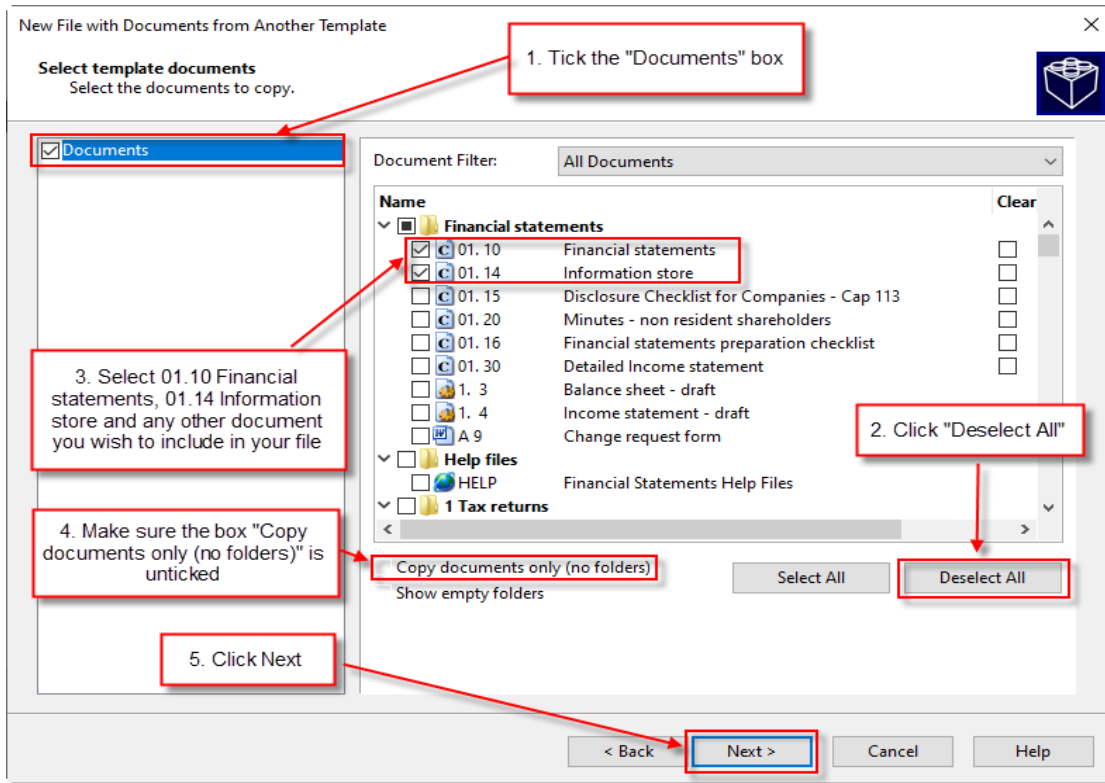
New File with Documents from Another Template

Select template documents
Select the documents to copy.

1. Tick the "Documents" box

Documents

Document Filter: All Documents

| Name | | Clear |
|---|---|---|
| Financial statements | | |
| 01. 10 | Financial statements | |
| 01. 14 | Information store | |
| 01. 15 | Disclosure Checklist for Companies - Cap 113 | |
| 01. 20 | Minutes - non resident shareholders | |
| 01. 16 | Financial statements preparation checklist | |
| 01. 30 | Detailed Income statement | |
| 1. 3 | Balance sheet - draft | |
| 1. 4 | Income statement - draft | |
| A 9 | Change request form | |
| Help files | | |
| HELP | Financial Statements Help Files | |
| 1 Tax returns | | |

3. Select 01.10 Financial statements, 01.14 Information store and any other document you wish to include in your file

2. Click "Deselect All"

4. Make sure the box "Copy documents only (no folders)" is unticked

Copy documents only (no folders)
Show empty folders

Select All
Deselect All

5. Click Next

< Back
Next >
Cancel
Help